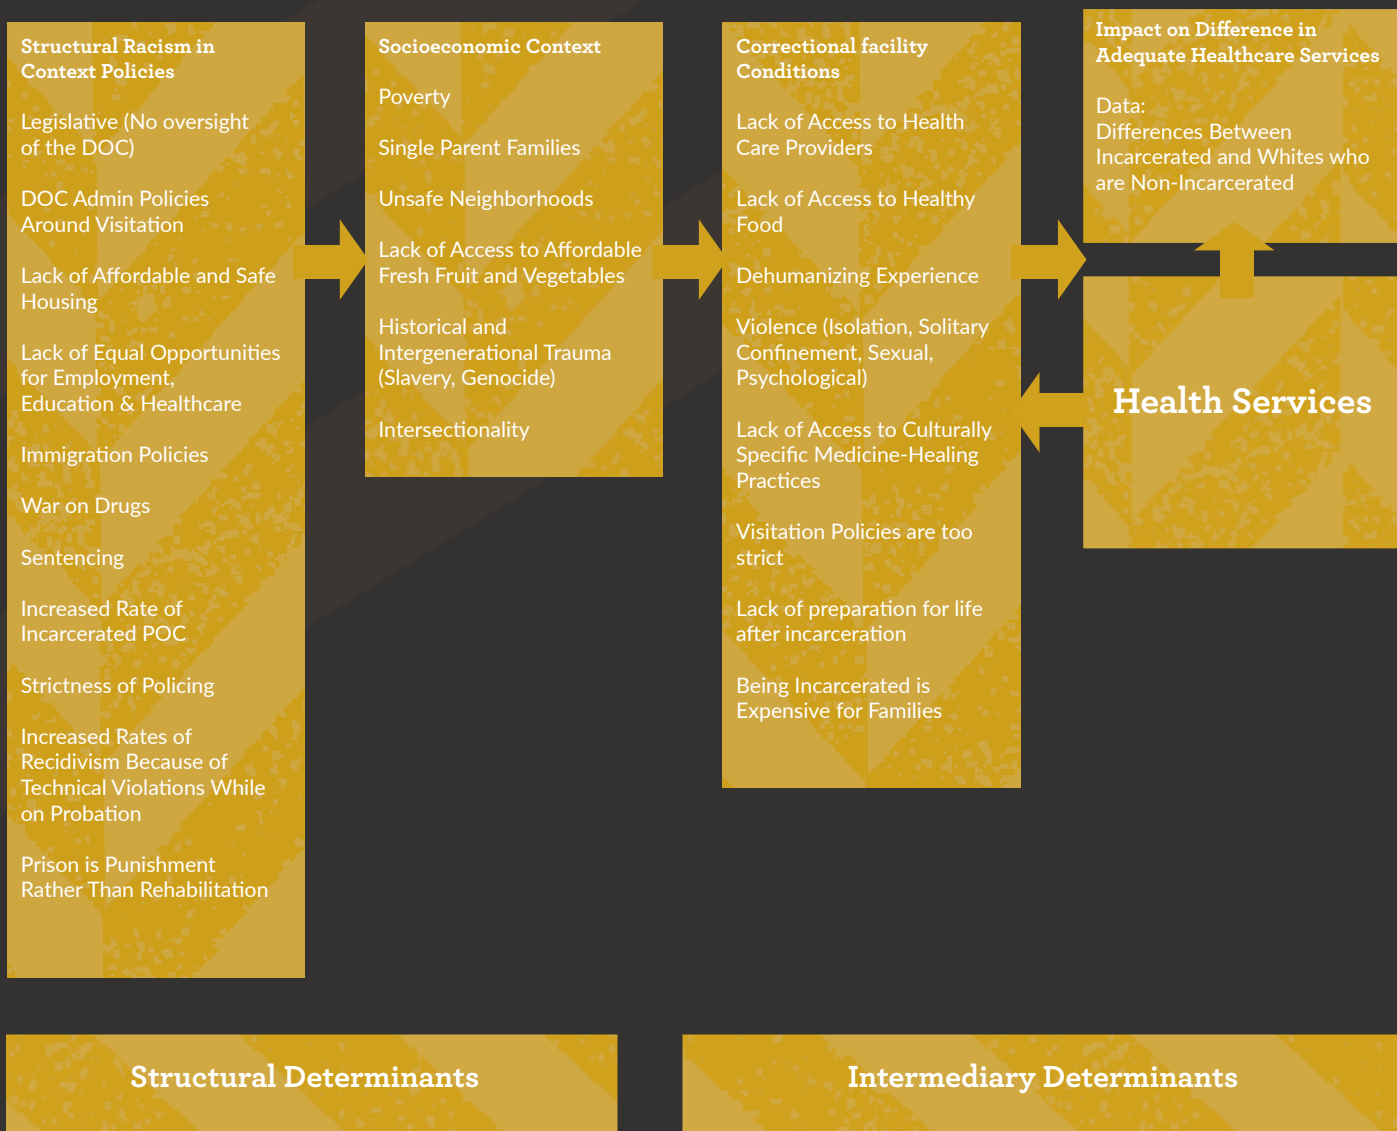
Structural Racism in Context Policies

Legislative (No oversight of the DOC)

DOC Admin Policies Around Visitation

Lack of Affordable and Safe Housing

Lack of Equal Opportunities for Employment, Education & Healthcare

Immigration Policies

War on Drugs

Sentencing

Increased Rate of Incarcerated POC

Strictness of Policing

Increased Rates of Recidivism Because of Technical Violations While on Probation

Prison is Punishment Rather Than Rehabilitation

Socioeconomic Context

Poverty

Single Parent Families

Unsafe Neighborhoods

Lack of Access to Affordable Fresh Fruit and Vegetables

Historical and Intergenerational Trauma (Slavery, Genocide)

Intersectionality

Correctional facility Conditions

Lack of Access to Health Care Providers

Lack of Access to Healthy Food

Dehumanizing Experience

Violence (Isolation, Solitary Confinement, Sexual, Psychological)

Lack of Access to Culturally Specific Medicine-Healing Practices

Visitation Policies are too strict

Lack of preparation for life after incarceration

Being Incarcerated is Expensive for Families

Impact on Difference in Adequate Healthcare Services

Data:
Differences Between Incarcerated and Whites who are Non-Incarcerated

Health Services

Structural Determinants

Intermediary Determinants